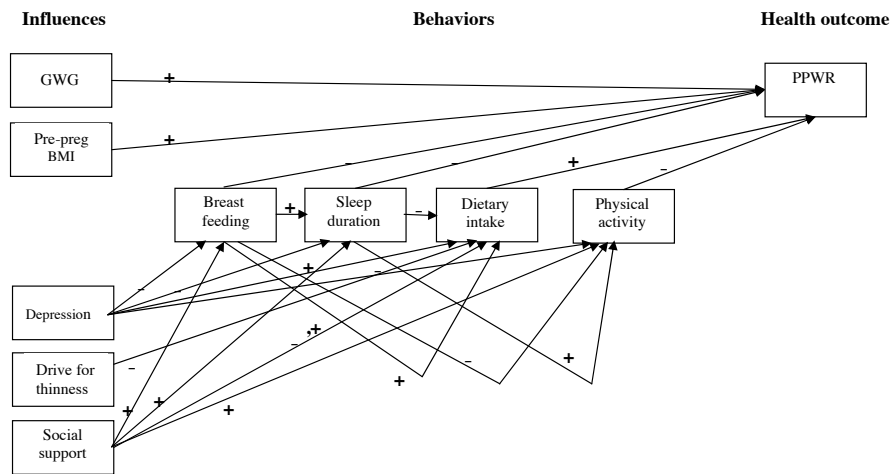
Influences

Behaviors

Health outcome

GWG

+

PPWR

Pre-preg BMI

+

-

-

+

-

Breast feeding

+

Sleep duration

-

Dietary intake

Physical activity

-

-

+

-

Depression

-,+

-

Drive for thinness

-

-

+

+

+

+

+

Social support